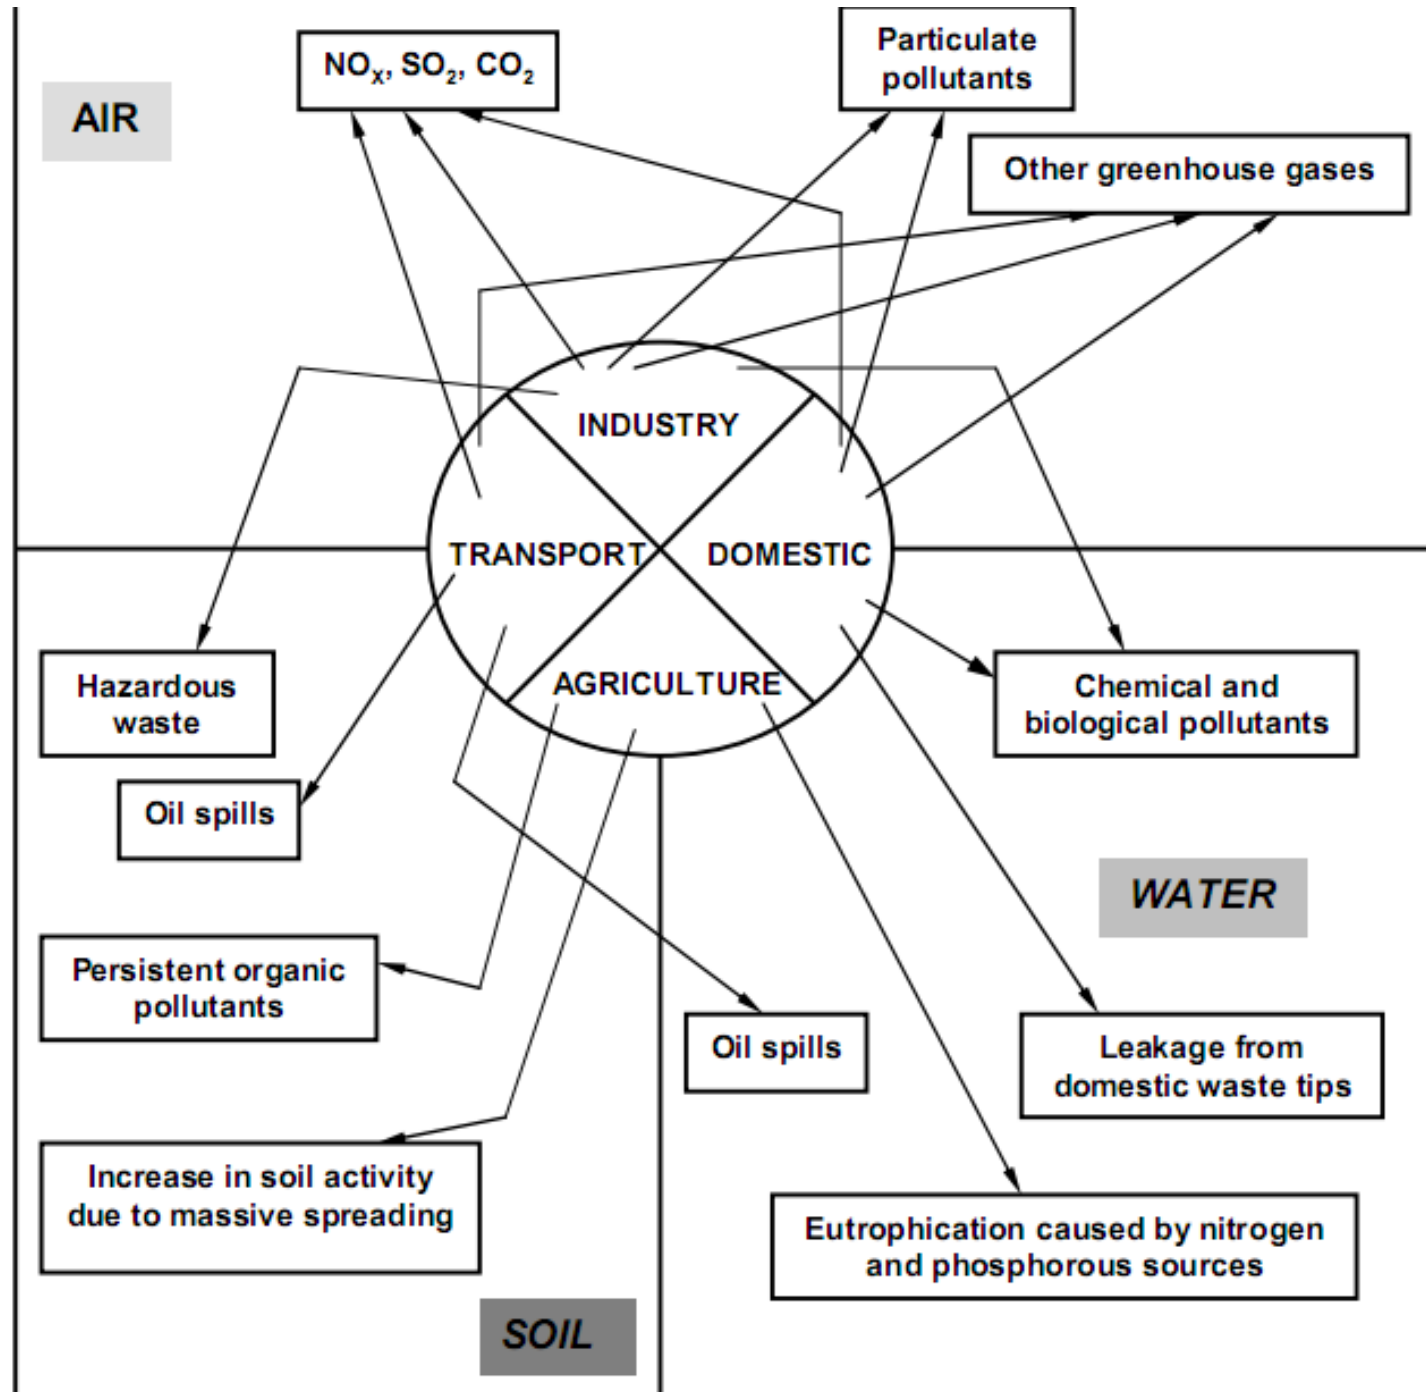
AIR

$NO_X$, $SO_2$, $CO_2$

Particulate pollutants

Other greenhouse gases

INDUSTRY

TRANSPORT

DOMESTIC

AGRICULTURE

Hazardous waste

Oil spills

Chemical and biological pollutants

WATER

Persistent organic pollutants

Oil spills

Leakage from domestic waste tips

Increase in soil activity due to massive spreading

Eutrophication caused by nitrogen and phosphorous sources

SOIL